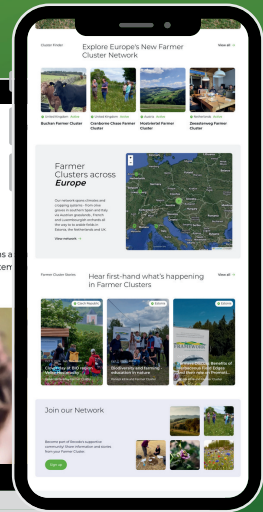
Cluster Finder

Explore Europe's New Farmer Cluster Network

View all

United Kingdom · Active
Buckan Farmer Cluster

United Kingdom · Active
Cranborne Chase Farmer Cluster

Austria · Active
Moststraße Farmer Cluster

Netherlands · Active
Zwaanenweg Farmer Cluster

Farmer Clusters across Europe

Our network spans climates and cropping systems – from olive groves in southern Spain and Italy via Austrian grasslands, French and Luxembourgish orchards all the way to arable fields in Estonia, the Netherlands and UK.

View network

Farmer Cluster Stories

Hear first-hand what's happening in Farmer Clusters

View all

Czech Republic
Co-design of BIO region Hollorinlandlity

National
Biodiversity and farming education in nature

National
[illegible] Benefits of Mediterranean Cereal Crops and Pastures on Provence...

Join our Network

Become part of Biodiversity's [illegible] community! Share information and stories from your Farmer Cluster.

Sign up